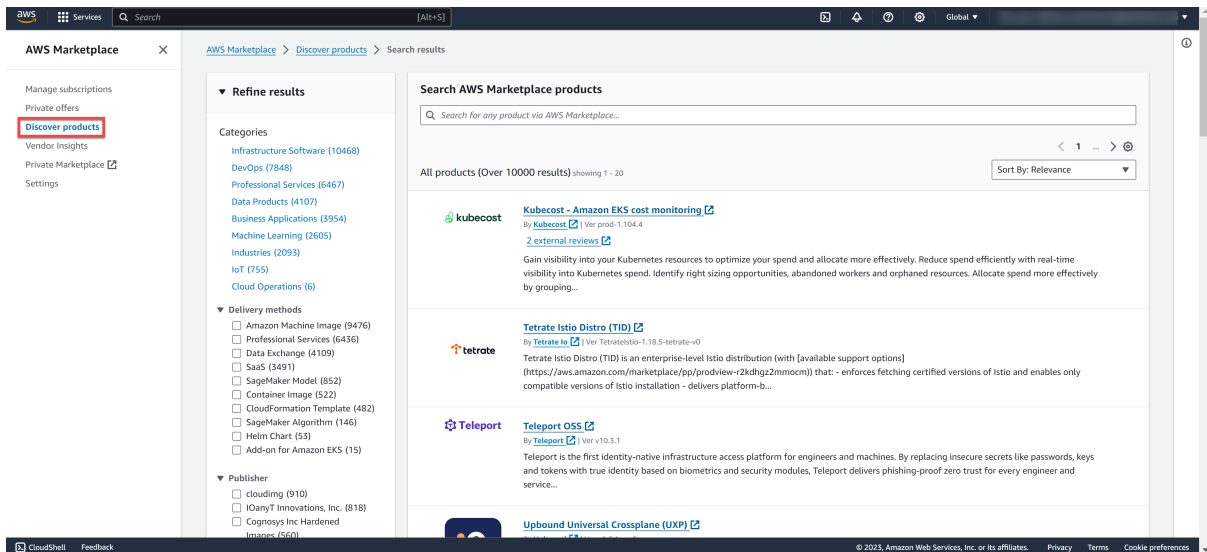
aws Services Search [Alt+S] Global ▼

AWS Marketplace ✕

Manage subscriptions
Private offers
Discover products
Vendor Insights
Private Marketplace
Settings

AWS Marketplace > Discover products > Search results

▼ Refine results

Categories
Infrastructure Software (10468)
DevOps (7848)
Professional Services (6467)
Data Products (4107)
Business Applications (3954)
Machine Learning (2605)
Industries (2093)
IoT (755)
Cloud Operations (6)

▼ Delivery methods
☐ Amazon Machine Image (9476)
☐ Professional Services (6436)
☐ Data Exchange (4109)
☐ SaaS (3491)
☐ SageMaker Model (852)
☐ Container Image (522)
☐ CloudFormation Template (482)
☐ SageMaker Algorithm (146)
☐ Helm Chart (53)
☐ Add-on for Amazon EKS (15)

▼ Publisher
☐ cloudimg (910)
☐ IOanyT Innovations, Inc. (818)
☐ Cognosys Inc Hardened Images (560)

Search AWS Marketplace products

Search for any product via AWS Marketplace...

< 1 ... >

All products (Over 10000 results) showing 1 - 20

Sort By: Relevance ▼

kubecost
Kubecost - Amazon EKS cost monitoring
By Kubecost | Ver prod-1.104.4
2 external reviews
Gain visibility into your Kubernetes resources to optimize your spend and allocate more effectively. Reduce spend efficiently with real-time visibility into Kubernetes spend. Identify right sizing opportunities, abandoned workers and orphaned resources. Allocate spend more effectively by grouping...

tetrate
Tetrate Istio Distro (TID)
By Tetrate Io | Ver TetrateIstio-1.18.5-tetrate-v0
Tetrate Istio Distro (TID) is an enterprise-level Istio distribution (with [available support options] (https://aws.amazon.com/marketplace/pp/prodview-r2kdhgz2mmocm)) that: - enforces fetching certified versions of Istio and enables only compatible versions of Istio installation - delivers platform-b...

Teleport
Teleport OSS
By Teleport | Ver v10.3.1
Teleport is the first identity-native infrastructure access platform for engineers and machines. By replacing insecure secrets like passwords, keys and tokens with true identity based on biometrics and security modules, Teleport delivers phishing-proof zero trust for every engineer and service...

Upbound Universal Crossplane (UXP)

CloudShell Feedback
© 2023, Amazon Web Services, Inc. or its affiliates. Privacy Terms Cookie preferences